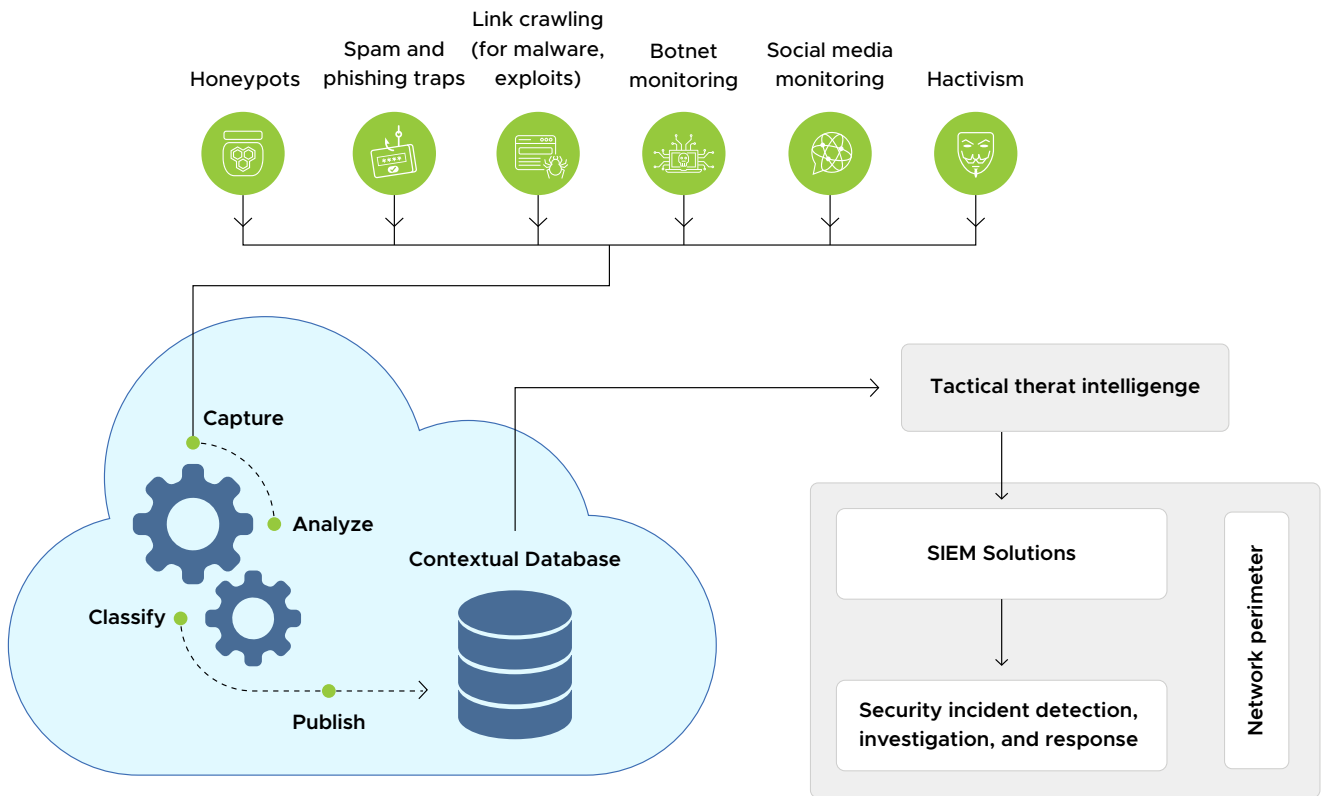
Honeypots

Spam and phishing traps

Link crawling (for malware, exploits)

Botnet monitoring

Social media monitoring

Hactivism

Capture

Analyze

Classify

Publish

Contextual Database

Tactical therat intelligenge

SIEM Solutions

Security incident detection, investigation, and response

Network perimeter